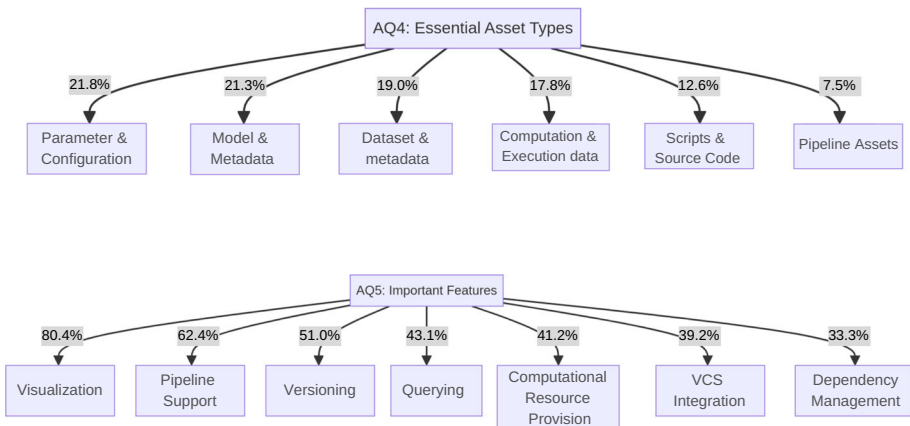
AQ4: Essential Asset Types

21.8%
Parameter & Configuration

21.3%
Model & Metadata

19.0%
Dataset & metadata

17.8%
Computation & Execution data

12.6%
Scripts & Source Code

7.5%
Pipeline Assets

AQ5: Important Features

80.4%
Visualization

62.4%
Pipeline Support

51.0%
Versioning

43.1%
Querying

41.2%
Computational Resource Provision

39.2%
VCS Integration

33.3%
Dependency Management